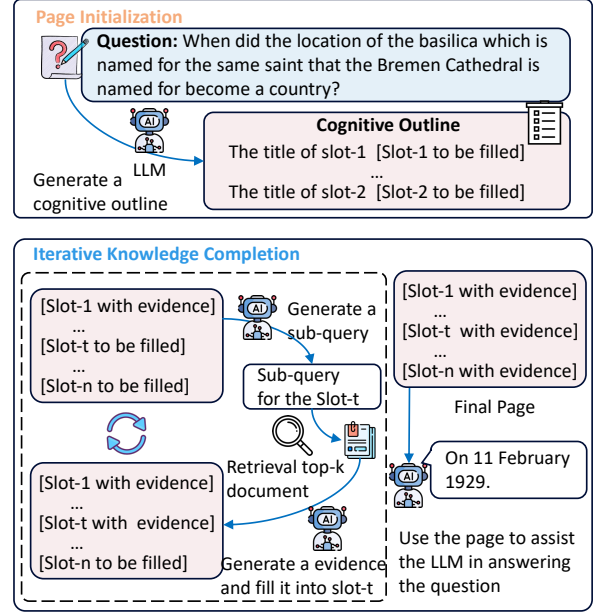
Page Initialization

Question: When did the location of the basilica which is named for the same saint that the Bremen Cathedral is named for become a country?

AI

LLM

Generate a cognitive outline

Cognitive Outline

The title of slot-1 [Slot-1 to be filled]

...

The title of slot-2 [Slot-2 to be filled]

Iterative Knowledge Completion

[Slot-1 with evidence]
...
[Slot-t to be filled]
...
[Slot-n to be filled]

AI

Generate a sub-query

Sub-query for the Slot-t

Retrieval top-k document

[Slot-1 with evidence]
...
[Slot-t with evidence]
...
[Slot-n to be filled]

AI

Generate a evidence and fill it into slot-t

[Slot-1 with evidence]
...
[Slot-t with evidence]
...
[Slot-n with evidence]

Final Page

AI

On 11 February 1929.

Use the page to assist the LLM in answering the question